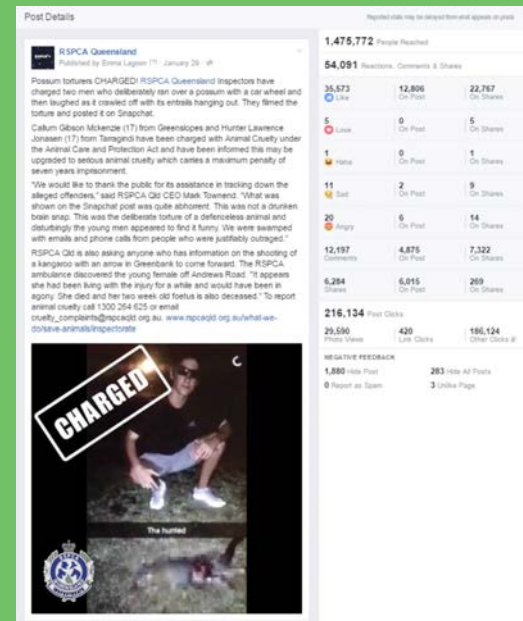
Post Details

Reported stats may be delayed from what appears on posts

RSPCA Queensland
Published by Emma Lagoon [?] · January 29 ·

Possum torturers CHARGED! RSPCA Queensland Inspectors have charged two men who deliberately ran over a possum with a car wheel and then laughed as it crawled off with its entrails hanging out. They filmed the torture and posted it on Snapchat.

Callum Gibson Mckenzie (17) from Greenslopes and Hunter Lawrence Jonasen (17) from Tamagindi have been charged with Animal Cruelty under the Animal Care and Protection Act and have been informed this may be upgraded to serious animal cruelty which carries a maximum penalty of seven years imprisonment.

"We would like to thank the public for its assistance in tracking down the alleged offenders," said RSPCA Qld CEO Mark Townend. "What was shown on the Snapchat post was quite abhorrent. This was not a drunken brain snap. This was the deliberate torture of a defenceless animal and disturbingly the young men appeared to find it funny. We were swamped with emails and phone calls from people who were justifiably outraged."

RSPCA Qld is also asking anyone who has information on the shooting of a kangaroo with an arrow in Greenbank to come forward. The RSPCA ambulance discovered the young female off Andrews Road. "It appears she had been living with the injury for a while and would have been in agony. She died and her two week old foetus is also deceased." To report animal cruelty call 1300 264 625 or email cruelty_complaints@rspcaqld.org.au. www.rspcaqld.org.au/what-we-do/save-animals/inspectorate

CHARGED

The hunted

1,475,772 People Reached

54,091 Reactions, Comments & Shares

| 35,573 Like | 12,806 On Post | 22,767 On Shares |
|---|---|---|
| 5 Love | 0 On Post | 5 On Shares |
| 1 Haha | 0 On Post | 1 On Shares |
| 11 Sad | 2 On Post | 9 On Shares |
| 20 Angry | 6 On Post | 14 On Shares |
| 12,197 Comments | 4,875 On Post | 7,322 On Shares |
| 6,284 Shares | 6,015 On Post | 269 On Shares |

216,134 Post Clicks

| 29,590 Photo Views | 420 Link Clicks | 186,124 Other Clicks |
|---|---|---|

NEGATIVE FEEDBACK

1,880 Hide Post
283 Hide All Posts
0 Report as Spam
3 Unlike Page